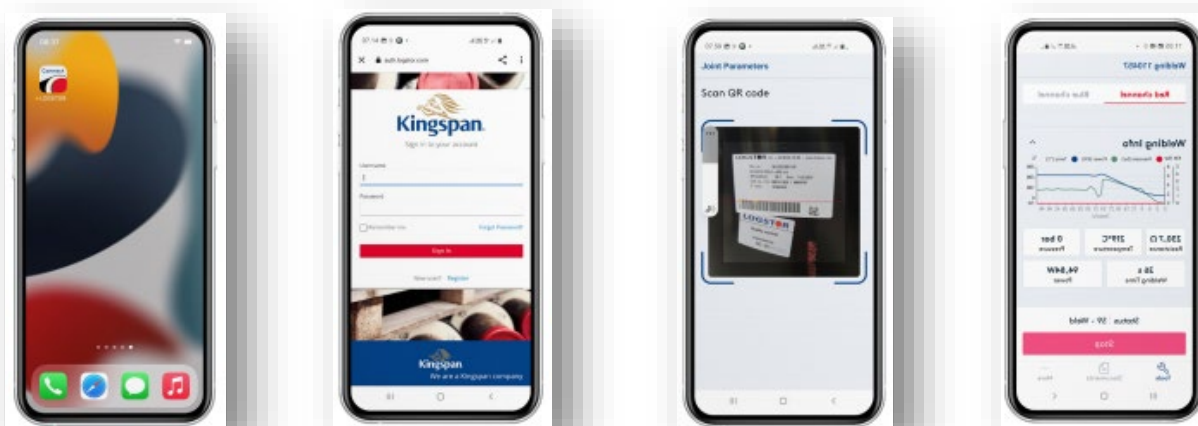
Kingspan

Sign in to your account

Username

Password

Sign in

Kingspan

We are a Kingspan company

Joint Parameters

Scan QR code

LOGSTOR

Red channel

Blue channel

Welding info

230.7 Ω
Resistance

219°C
Temperature

0 bar
Pressure

28 s
Welding Time

94.84W
Power

Status SP - Weld

Stop